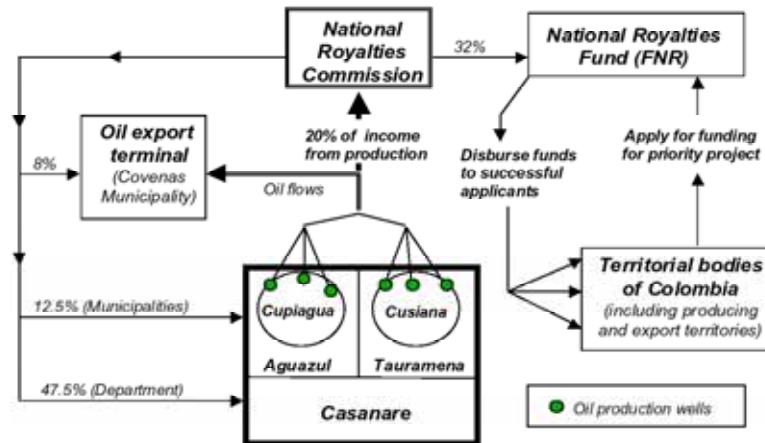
National Royalties Commission

32%

National Royalties Fund (FNR)

Oil export terminal (Covenas Municipality)

8%

20% of income from production

Oil flows

Disburse funds to successful applicants

Apply for funding for priority project

Territorial bodies of Colombia (including producing and export territories)

12.5% (Municipalities)

Cupiagua

Cusiana

Aguazul

Tauramena

47.5% (Department)

Casanare

Oil production wells